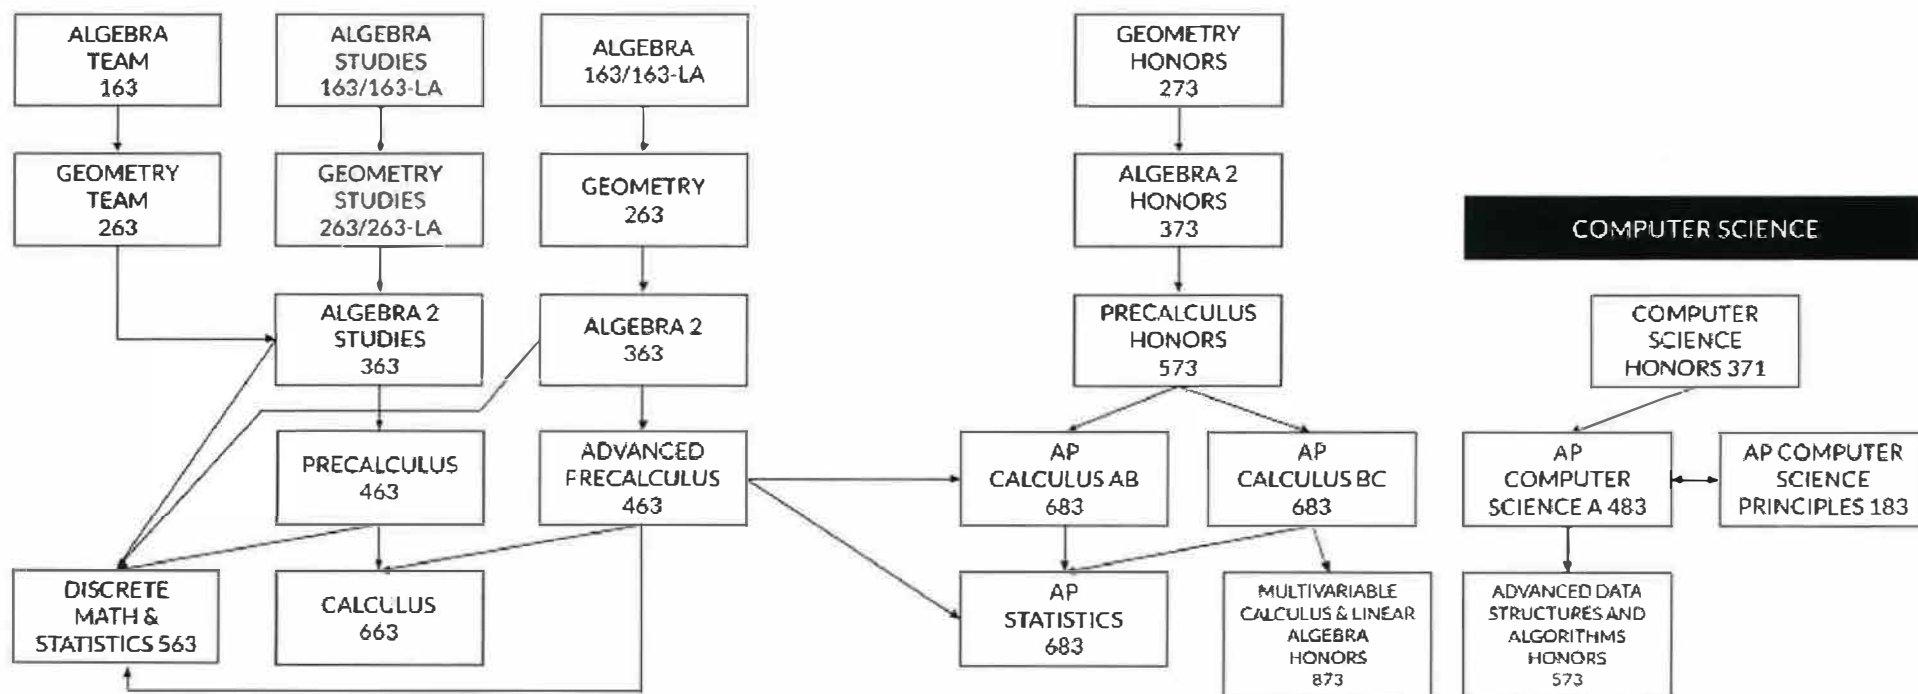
ALGEBRA TEAM 163

ALGEBRA STUDIES 163/163-LA

ALGEBRA 163/163-LA

GEOMETRY HONORS 273

GEOMETRY TEAM 263

GEOMETRY STUDIES 263/263-LA

GEOMETRY 263

ALGEBRA 2 HONORS 373

COMPUTER SCIENCE

ALGEBRA 2 STUDIES 363

ALGEBRA 2 363

PRECALCULUS HONORS 573

COMPUTER SCIENCE HONORS 371

PRECALCULUS 463

ADVANCED FRECALCULUS 463

AP CALCULUS AB 683

AP CALCULUS BC 683

AP COMPUTER SCIENCE A 483

AP COMPUTER SCIENCE PRINCIPLES 183

DISCRETE MATH & STATISTICS 563

CALCULUS 663

AP STATISTICS 683

MULTIVARIABLE CALCULUS & LINEAR ALGEBRA HONORS 873

ADVANCED DATA STRUCTURES AND ALGORITHMS HONORS 573